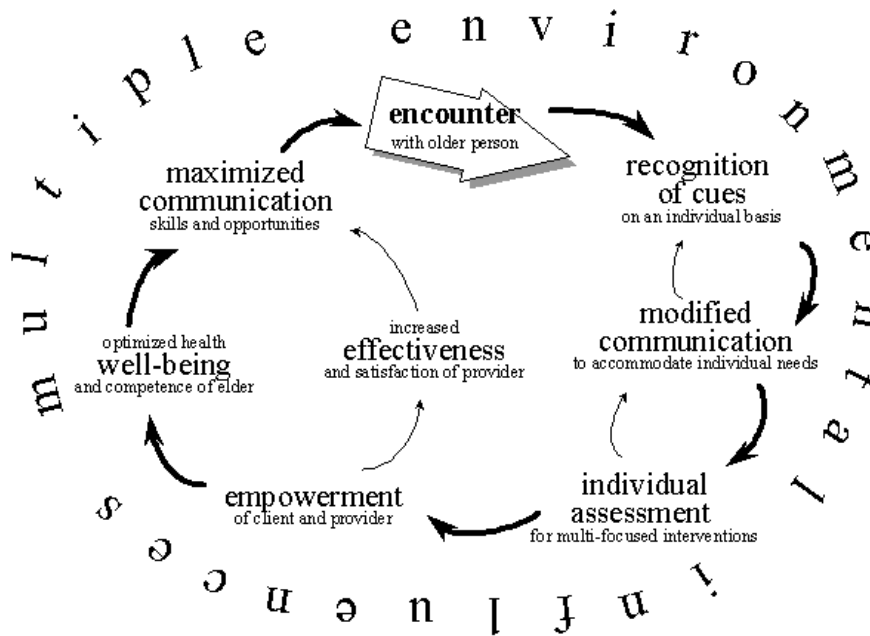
multiple environmental influences

encounter
with older person

recognition of cues
on an individual basis

modified communication
to accommodate individual needs

individual assessment
for multi-focused interventions

empowerment
of client and provider

optimized health
well-being
and competence of elder

maximized communication
skills and opportunities

increased
effectiveness
and satisfaction of provider